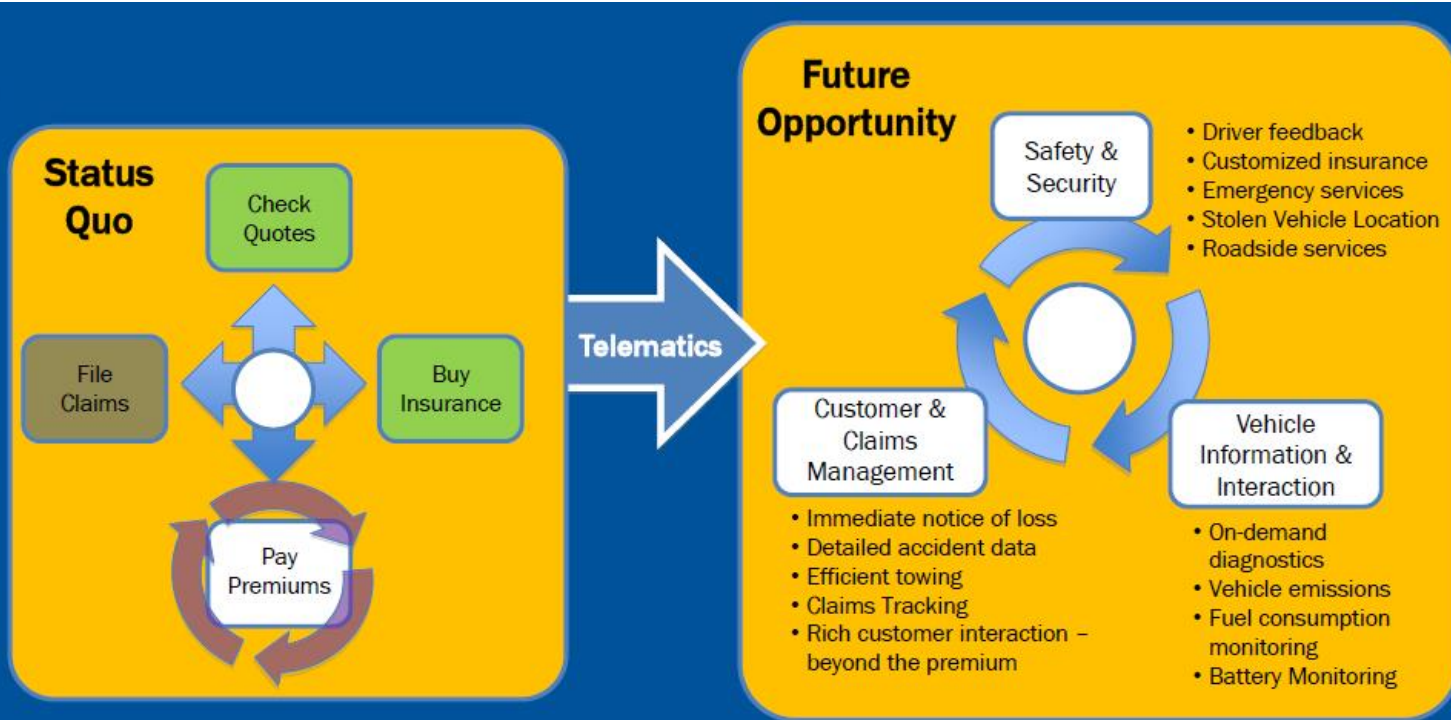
Status Quo

Check Quotes

File Claims

Buy Insurance

Pay Premiums

Telematics

Future Opportunity

Safety & Security

• Driver feedback
• Customized insurance
• Emergency services
• Stolen Vehicle Location
• Roadside services

Customer & Claims Management

• Immediate notice of loss
• Detailed accident data
• Efficient towing
• Claims Tracking
• Rich customer interaction – beyond the premium

Vehicle Information & Interaction

• On-demand diagnostics
• Vehicle emissions
• Fuel consumption monitoring
• Battery Monitoring